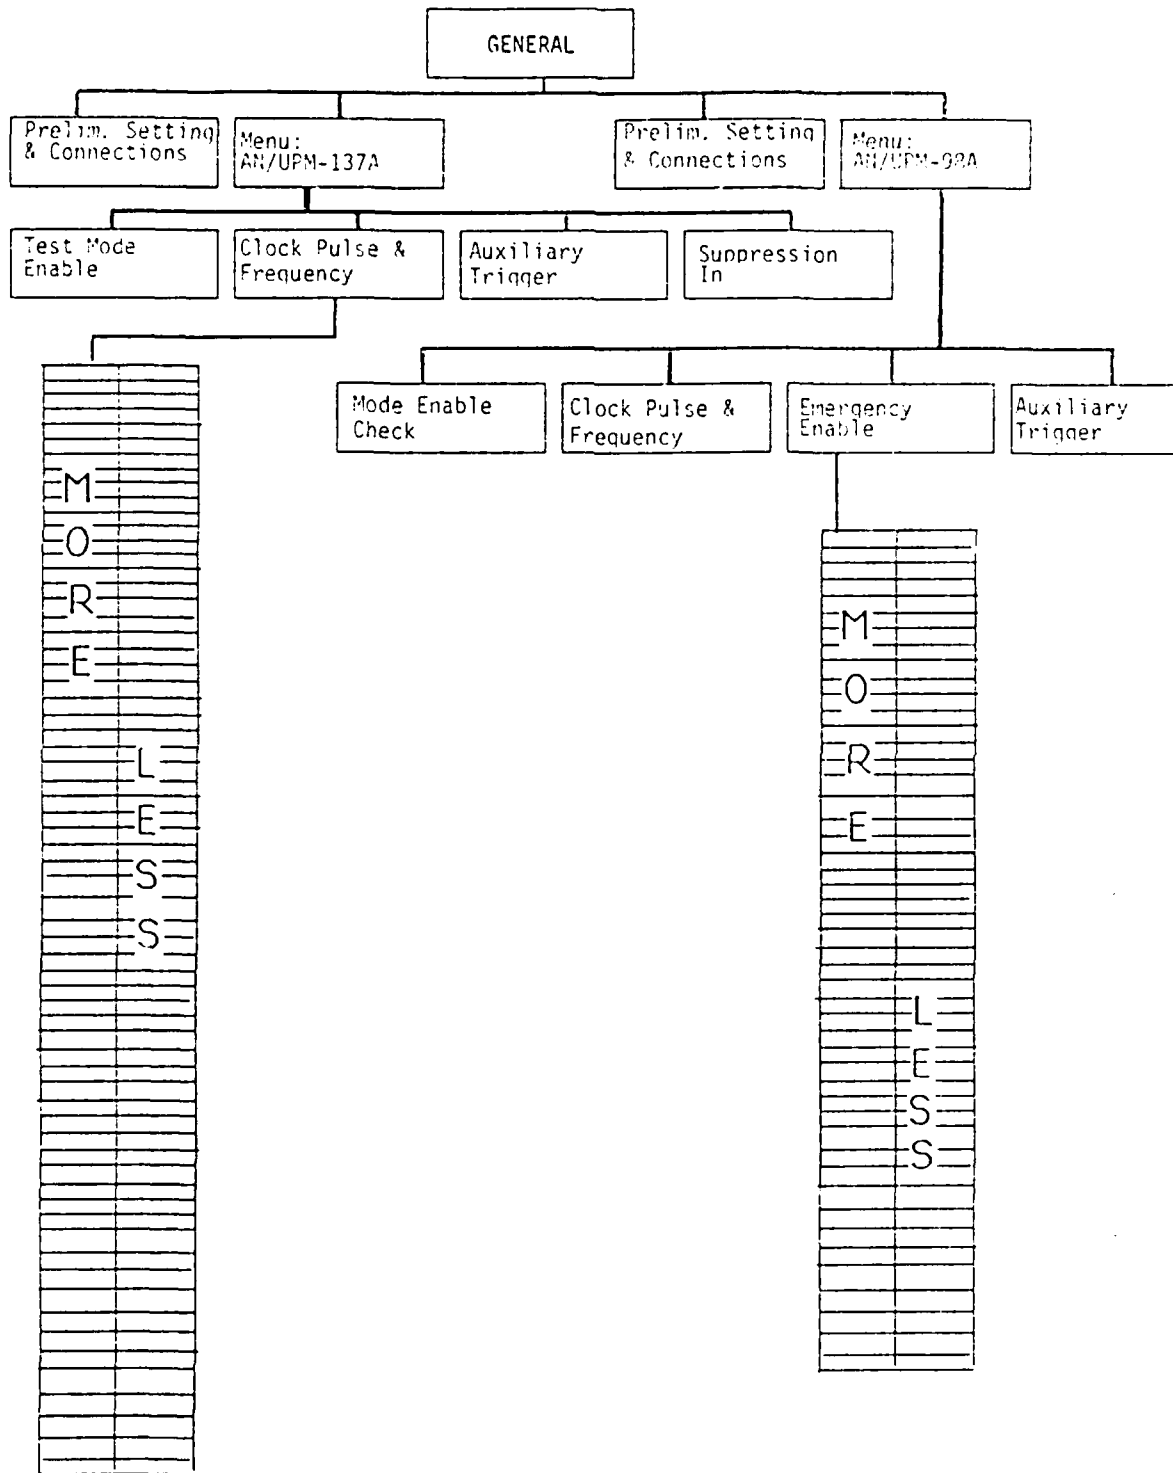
GENERAL

Prelim. Setting & Connections

Menu: AN/UPM-137A

Prelim. Setting & Connections

Menu: AN/UPM-98A

Test Mode Enable

Clock Pulse & Frequency

Auxiliary Trigger

Suppression In

M
O
R
E

L
E
S
S

Mode Enable Check

Clock Pulse & Frequency

Emergency Enable

Auxiliary Trigger

M
O
R
E

L
E
S
S